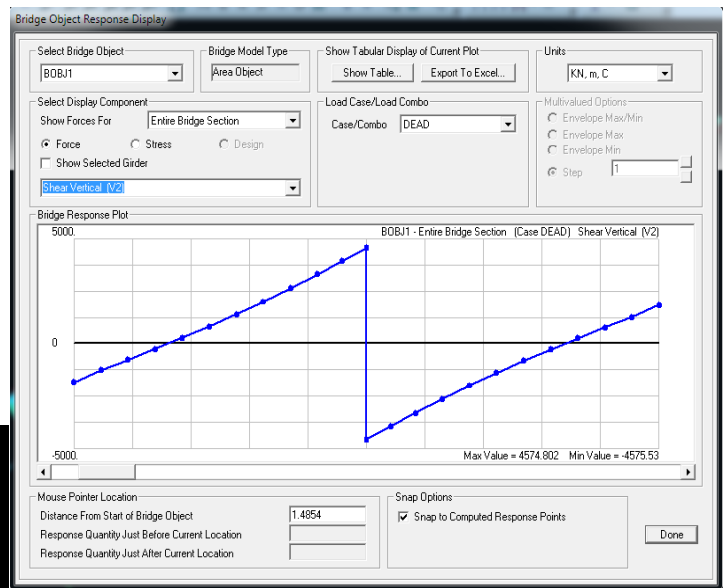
Bridge Object Response Display

Select Bridge Object
BOBJ1

Bridge Model Type
Area Object

Show Tabular Display of Current Plot
Show Table...
Export To Excel...

Units
KN, m, C

Select Display Component
Show Forces For
Entire Bridge Section
Force
Stress
Design
Show Selected Girder
Shear Vertical (V2)

Load Case/Load Combo
Case/Combo
DEAD

Multivalued Options
Envelope Max/Min
Envelope Max
Envelope Min
Step
1

Bridge Response Plot
5000.
BOBJ1 - Entire Bridge Section (Case DEAD) Shear Vertical (V2)
0
-5000.
Max Value = 4574.802 Min Value = -4575.53

Mouse Pointer Location
Distance From Start of Bridge Object
1.4854
Response Quantity Just Before Current Location
Response Quantity Just After Current Location

Snap Options
Snap to Computed Response Points

Done